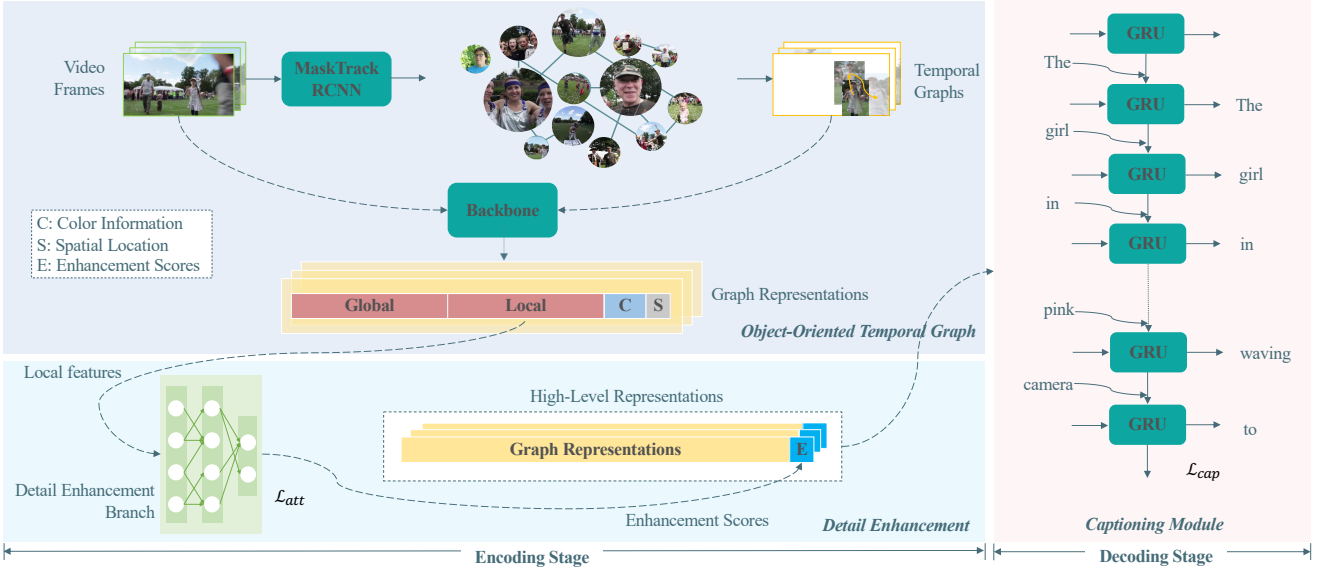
Video Frames

MaskTrack RCNN

Temporal Graphs

Backbone

C: Color Information
S: Spatial Location
E: Enhancement Scores

Global
Local
C
S

Graph Representations

Object-Oriented Temporal Graph

Local features

Detail Enhancement Branch

$\mathcal{L}_{att}$

High-Level Representations

Graph Representations
E

Enhancement Scores

Detail Enhancement

GRU
The
GRU
The
girl
GRU
girl
in
GRU
in
pink
GRU
waving
camera
GRU
to
$\mathcal{L}_{cap}$

Captioning Module

Encoding Stage

Decoding Stage